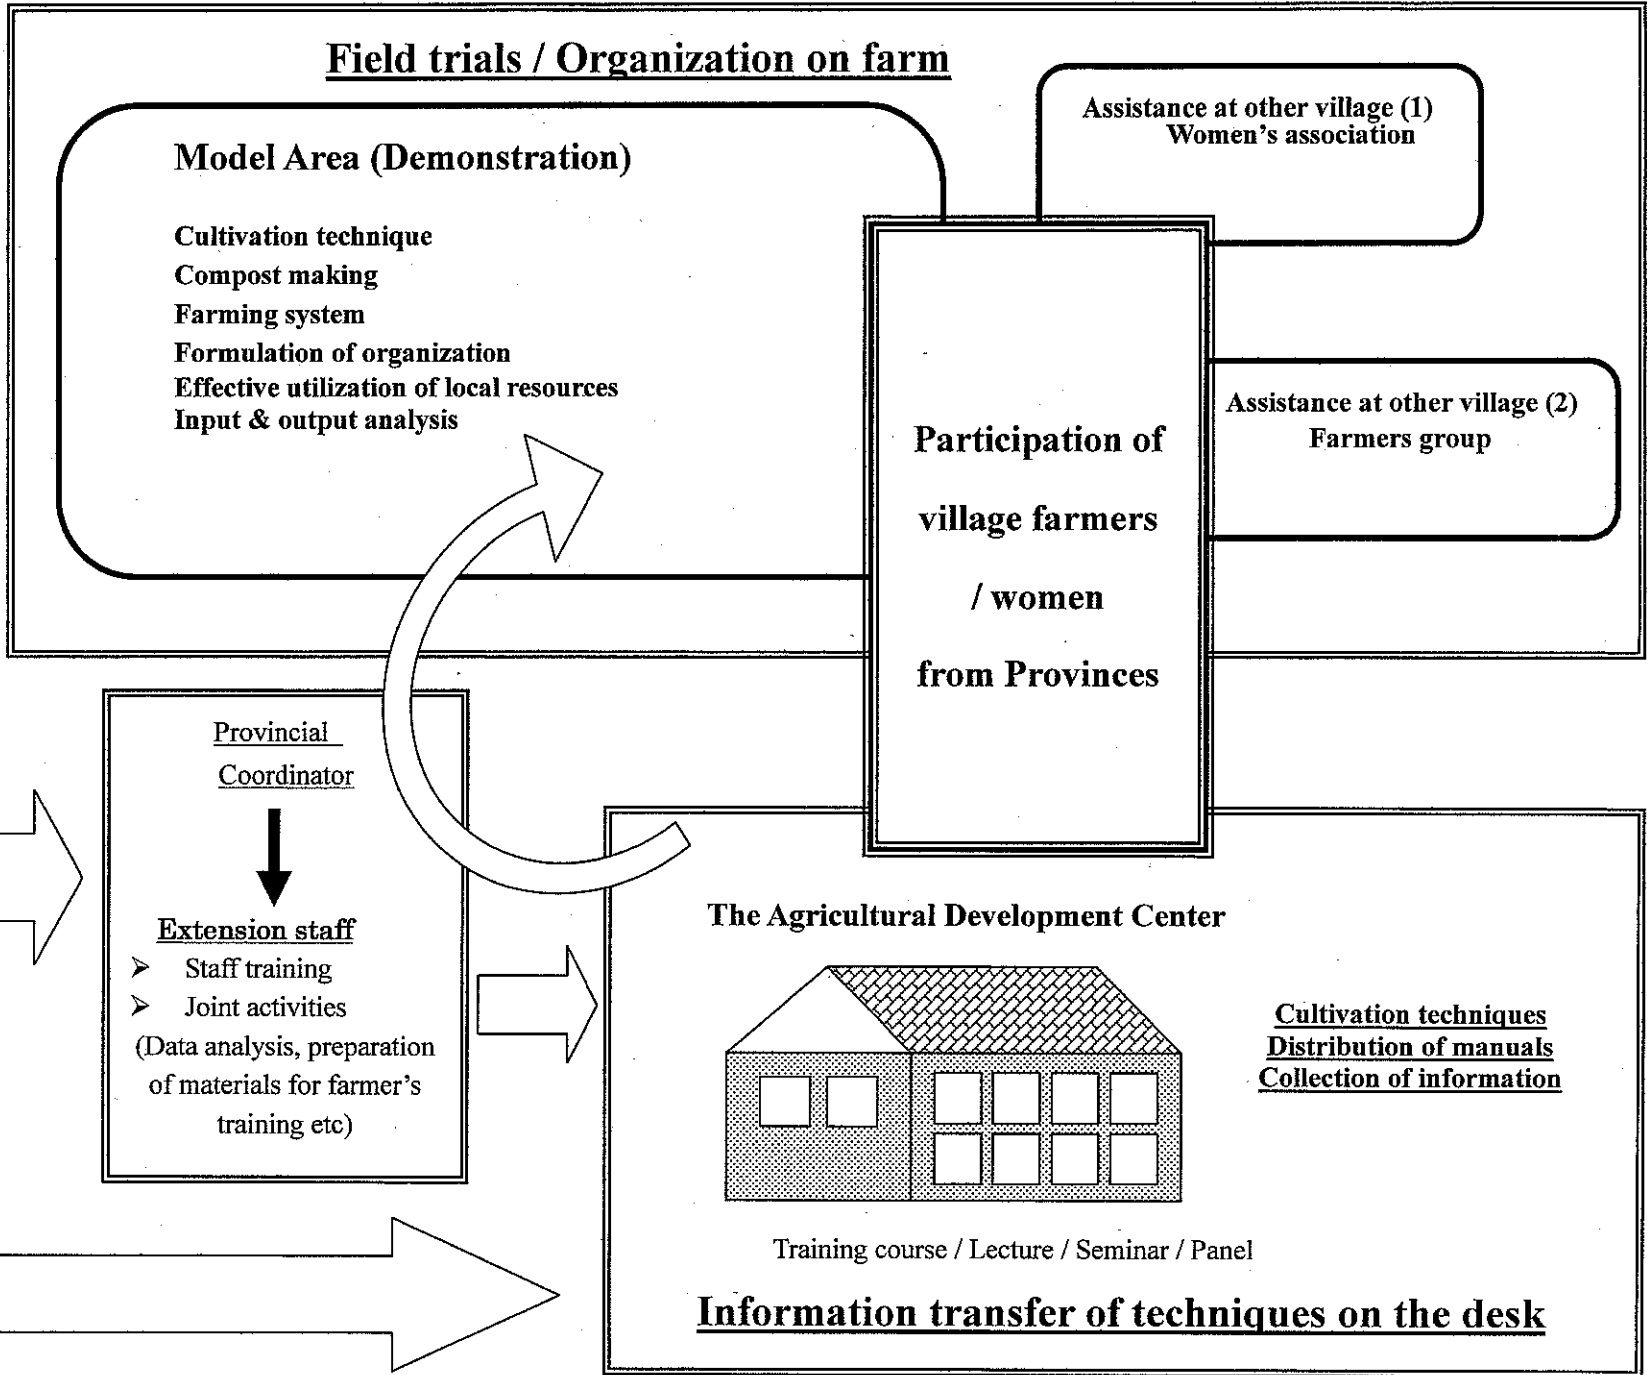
Field trials / Organization on farm

Model Area (Demonstration)

Cultivation technique
Compost making
Farming system
Formulation of organization
Effective utilization of local resources
Input & output analysis

Assistance at other village (1)
Women's association

Participation of village farmers / women from Provinces

Assistance at other village (2)
Farmers group

Provincial Coordinator

Extension staff
➢ Staff training
➢ Joint activities
(Data analysis, preparation of materials for farmer's training etc)

The Agricultural Development Center

Cultivation techniques
Distribution of manuals
Collection of information

Training course / Lecture / Seminar / Panel

Information transfer of techniques on the desk